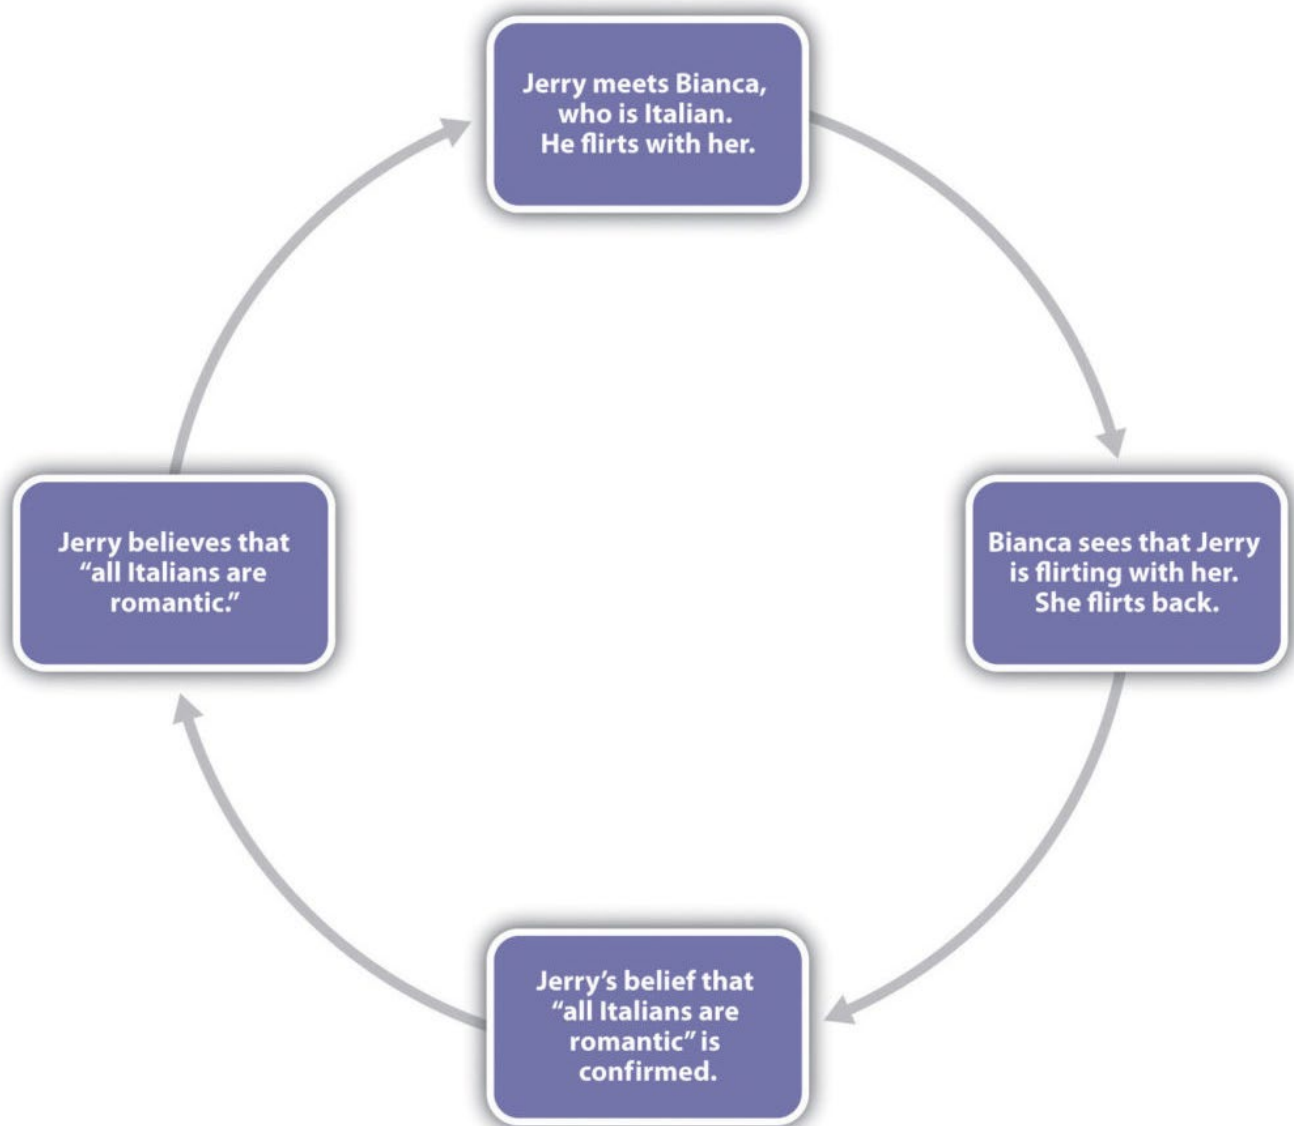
Jerry meets Bianca, who is Italian. He flirts with her.

Bianca sees that Jerry is flirting with her. She flirts back.

Jerry's belief that "all Italians are romantic" is confirmed.

Jerry believes that "all Italians are romantic."